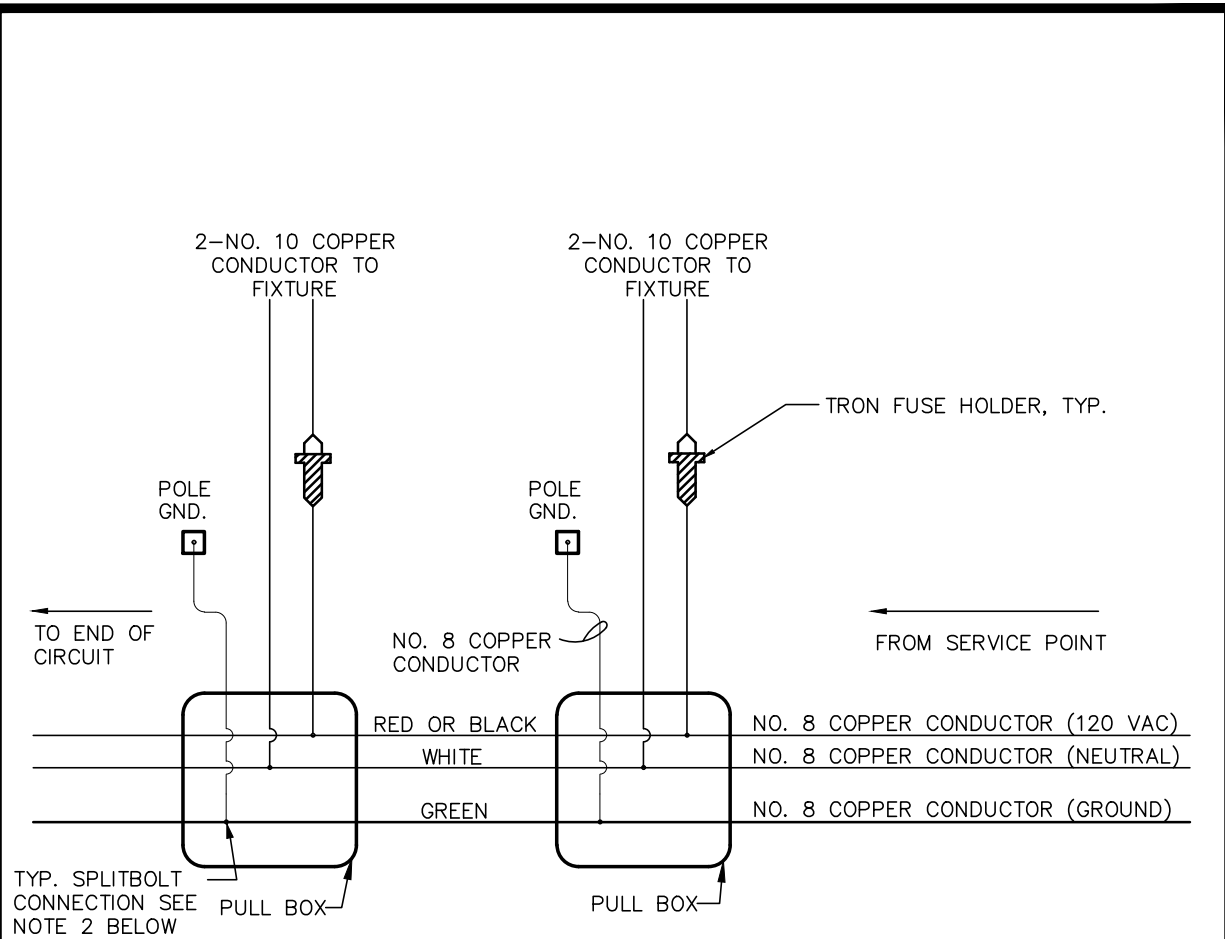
2–NO. 10 COPPER CONDUCTOR TO FIXTURE

2–NO. 10 COPPER CONDUCTOR TO FIXTURE

TRON FUSE HOLDER, TYP.

POLE GND.

POLE GND.

TO END OF CIRCUIT

NO. 8 COPPER CONDUCTOR

FROM SERVICE POINT

RED OR BLACK

NO. 8 COPPER CONDUCTOR (120 VAC)

WHITE

NO. 8 COPPER CONDUCTOR (NEUTRAL)

GREEN

NO. 8 COPPER CONDUCTOR (GROUND)

TYP. SPLITBOLT CONNECTION SEE NOTE 2 BELOW

PULL BOX

PULL BOX